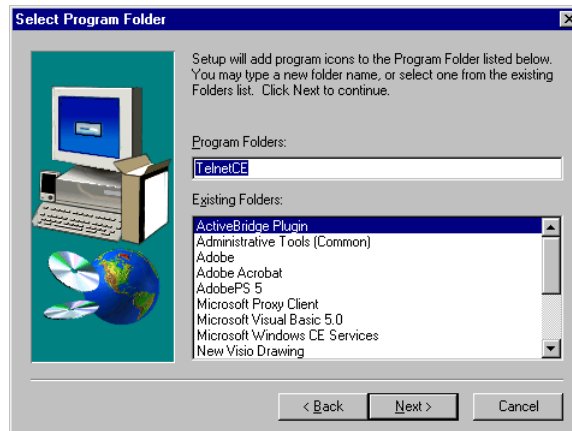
Select Program Folder

Setup will add program icons to the Program Folder listed below. You may type a new folder name, or select one from the existing Folders list. Click Next to continue.

Program Folders:

TelnetCE

Existing Folders:

ActiveBridge Plugin
Administrative Tools (Common)
Adobe
Adobe Acrobat
AdobePS 5
Microsoft Proxy Client
Microsoft Visual Basic 5.0
Microsoft Windows CE Services
New Visio Drawing

< Back
Next >
Cancel